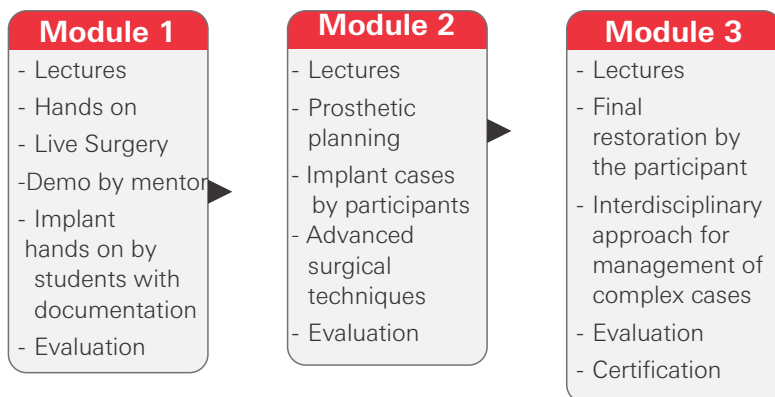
Module 1

- Lectures
- Hands on
- Live Surgery
-Demo by mentor
- Implant hands on by students with documentation
- Evaluation

Module 2

- Lectures
- Prosthetic planning
- Implant cases by participants
- Advanced surgical techniques
- Evaluation

Module 3

- Lectures
- Final restoration by the participant
- Interdisciplinary approach for management of complex cases
- Evaluation
- Certification